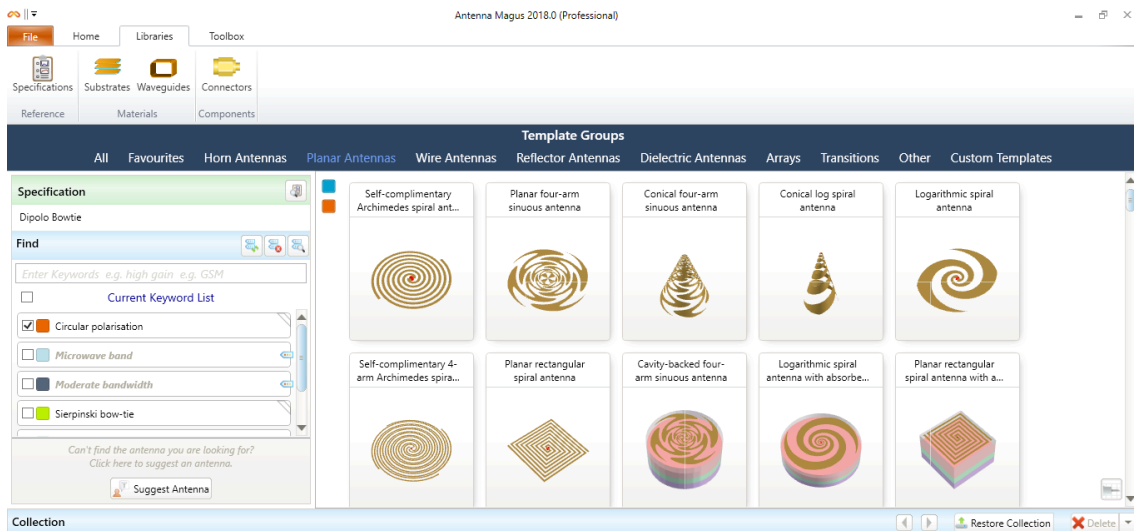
Antenna Magus 2018.0 (Professional)

File Home Libraries Toolbox

Specifications Substrates Waveguides Connectors

Reference Materials Components

Template Groups

All Favourites Horn Antennas Planar Antennas Wire Antennas Reflector Antennas Dielectric Antennas Arrays Transitions Other Custom Templates

Specification

Dipolo Bowtie

Find

Enter Keywords e.g. high gain e.g. GSM

Current Keyword List

Circular polarisation

Microwave band

Moderate bandwidth

Sierpinski bow-tie

Can't find the antenna you are looking for? Click here to suggest an antenna.

Suggest Antenna

Self-complimentary Archimedes spiral ant...

Planar four-arm sinuous antenna

Conical four-arm sinuous antenna

Conical log spiral antenna

Logarithmic spiral antenna

Self-complimentary 4-arm Archimedes spira...

Planar rectangular spiral antenna

Cavity-backed four-arm sinuous antenna

Logarithmic spiral antenna with absorbe...

Planar rectangular spiral antenna with a...

Collection

Restore Collection

Delete